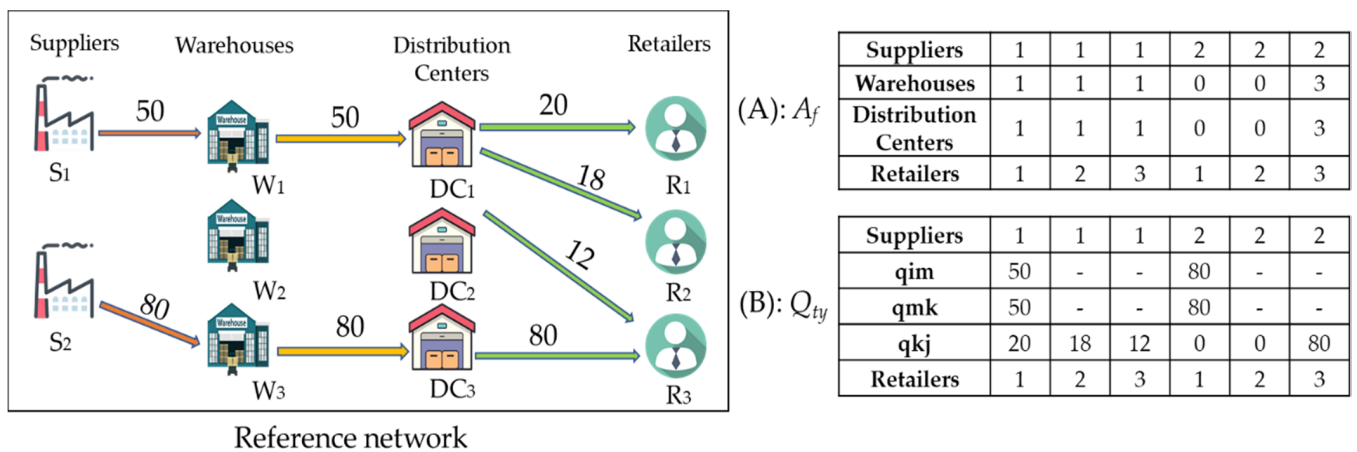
Suppliers
Warehouses
Distribution Centers
Retailers

50
Warehouse
50
20
18
12
80
Warehouse
Warehouse
80
80

S1
W1
DC1
R1
W2
DC2
R2
S2
W3
DC3
R3

Reference network

(A): $A_f$

| Suppliers | 1 | 1 | 1 | 2 | 2 | 2 |
|---|---|---|---|---|---|---|
| Warehouses | 1 | 1 | 1 | 0 | 0 | 3 |
| Distribution Centers | 1 | 1 | 1 | 0 | 0 | 3 |
| Retailers | 1 | 2 | 3 | 1 | 2 | 3 |

(B): $Q_{ty}$

| Suppliers | 1 | 1 | 1 | 2 | 2 | 2 |
|---|---|---|---|---|---|---|
| qim | 50 | - | - | 80 | - | - |
| qmk | 50 | - | - | 80 | - | - |
| qkj | 20 | 18 | 12 | 0 | 0 | 80 |
| Retailers | 1 | 2 | 3 | 1 | 2 | 3 |